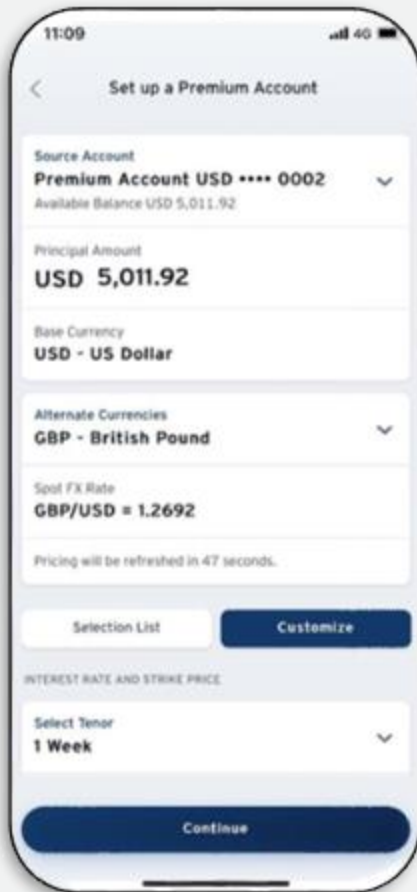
11:09

4G

Set up a Premium Account

Source Account
Premium Account USD •••• 0002
Available Balance USD 5,011.92

Principal Amount
USD 5,011.92

Base Currency
USD - US Dollar

Alternate Currencies
GBP - British Pound

Spot FX Rate
GBP/USD = 1.2692

Pricing will be refreshed in 47 seconds.

Selection List

Customize

INTEREST RATE AND STRIKE PRICE

Select Tenor
1 Week

Continue